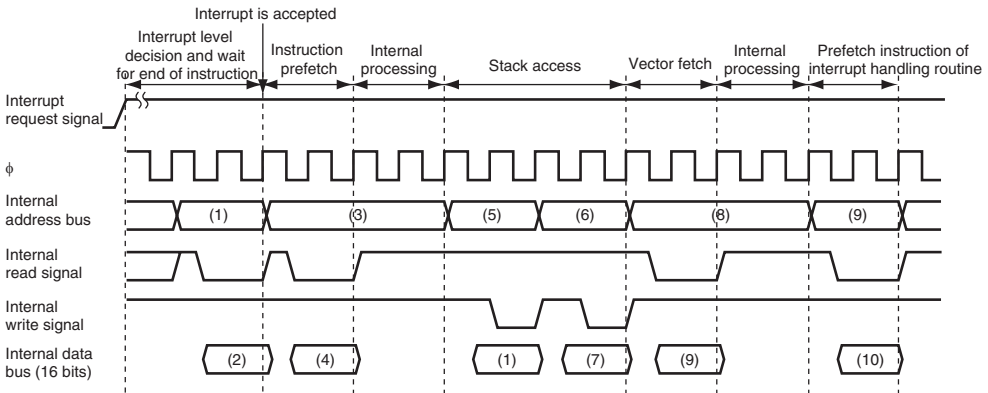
Interrupt is accepted

Interrupt level decision and wait for end of instruction

Instruction prefetch

Internal processing

Stack access

Vector fetch

Internal processing

Prefetch instruction of interrupt handling routine

Interrupt request signal

ϕ

Internal address bus

(1)

(3)

(5)

(6)

(8)

(9)

Internal read signal

Internal write signal

Internal data bus (16 bits)

(2)

(4)

(1)

(7)

(9)

(10)